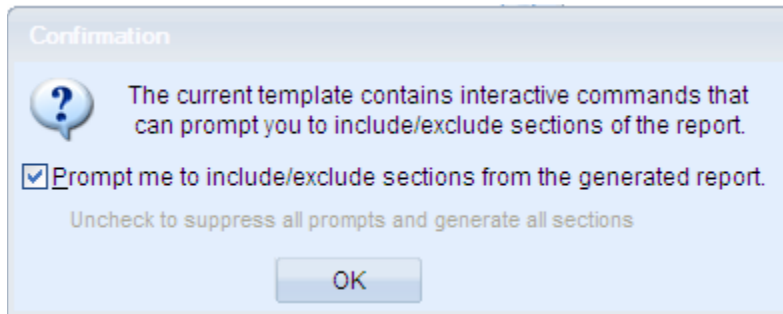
Confirmation

The current template contains interactive commands that can prompt you to include/exclude sections of the report.

Prompt me to include/exclude sections from the generated report.

Uncheck to suppress all prompts and generate all sections

OK